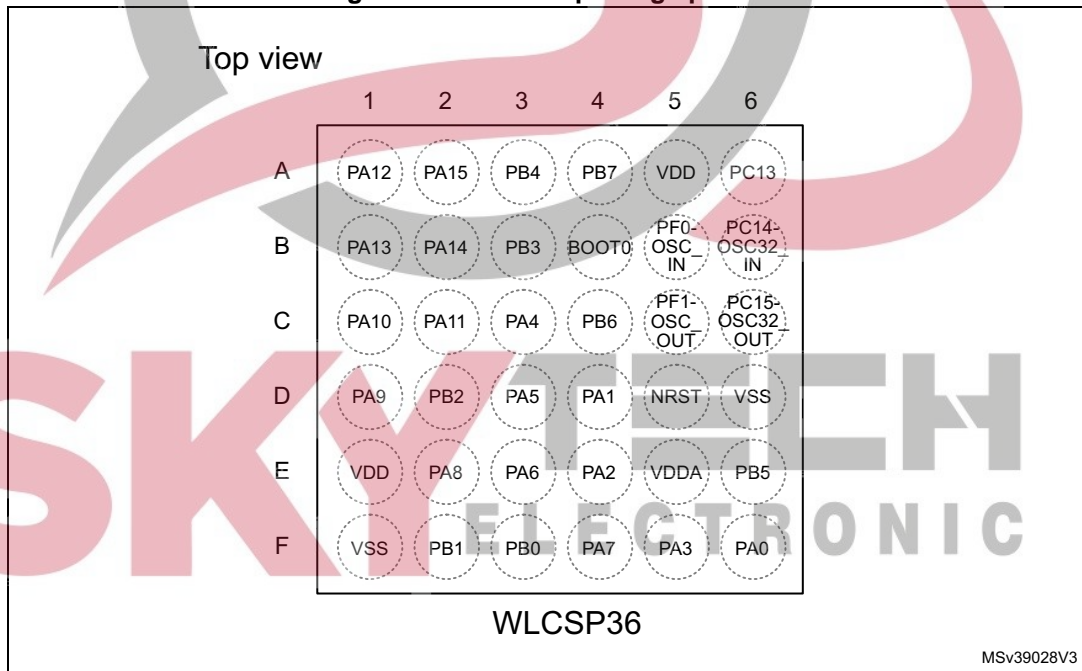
Top view

| | 1 | 2 | 3 | 4 | 5 | 6 |
|---|---|---|---|---|---|---|
| A | PA12 | PA15 | PB4 | PB7 | VDD | PC13 |
| B | PA13 | PA14 | PB3 | BOOT0 | PF0-OSC_IN | PC14-OSC32_IN |
| C | PA10 | PA11 | PA4 | PB6 | PF1-OSC_OUT | PC15-OSC32_OUT |
| D | PA9 | PB2 | PA5 | PA1 | NRST | VSS |
| E | VDD | PA8 | PA6 | PA2 | VDDA | PB5 |
| F | VSS | PB1 | PB0 | PA7 | PA3 | PA0 |

WLCSP36

MSv39028V3

SKYTECH ELECTRONIC